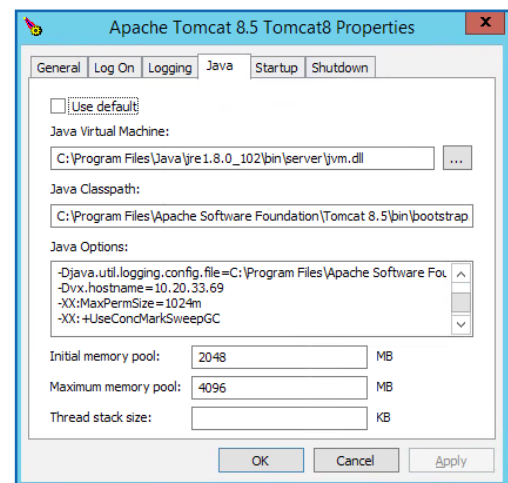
Apache Tomcat 8.5 Tomcat8 Properties

General | Log On | Logging | Java | Startup | Shutdown

Use default

Java Virtual Machine:

C:\Program Files\Java\jre1.8.0_102\bin\server\jvm.dll

...

Java Classpath:

C:\Program Files\Apache Software Foundation\Tomcat 8.5\bin\bootstrap

Java Options:

-Djava.util.logging.config.file=C:\Program Files\Apache Software Fou
-Dvx.hostname=10.20.33.69
-XX:MaxPermSize=1024m
-XX:+UseConcMarkSweepGC

Initial memory pool: 2048 MB

Maximum memory pool: 4096 MB

Thread stack size: KB

OK | Cancel | Apply